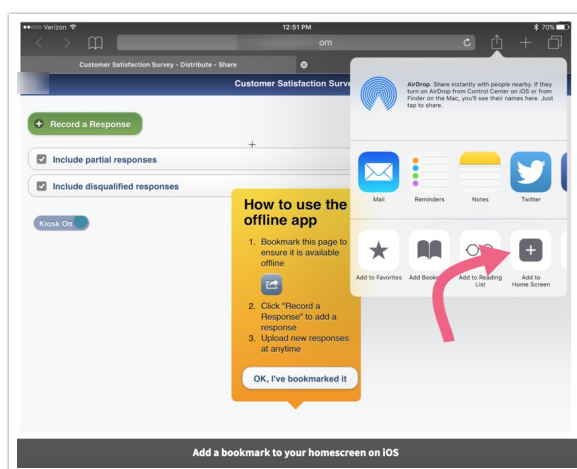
●●○○○ Verizon
12:51 PM
70%
om

Customer Satisfaction Survey - Distribute - Share

Customer Satisfaction Surve

Record a Response

Include partial responses

Include disqualified responses

Kiosk On

How to use the offline app

1. Bookmark this page to ensure it is available offline
2. Click "Record a Response" to add a response
3. Upload new responses at anytime

OK, I've bookmarked it

AirDrop. Share instantly with people nearby. If they turn on AirDrop from Control Center on iOS or from Finder on the Mac, you'll see their names here. Just tap to share.

Mail
Reminders
Notes
Twitter

Add to Favorites
Add Book
Add to Reading List
Add to Home Screen

Add a bookmark to your homescreen on iOS